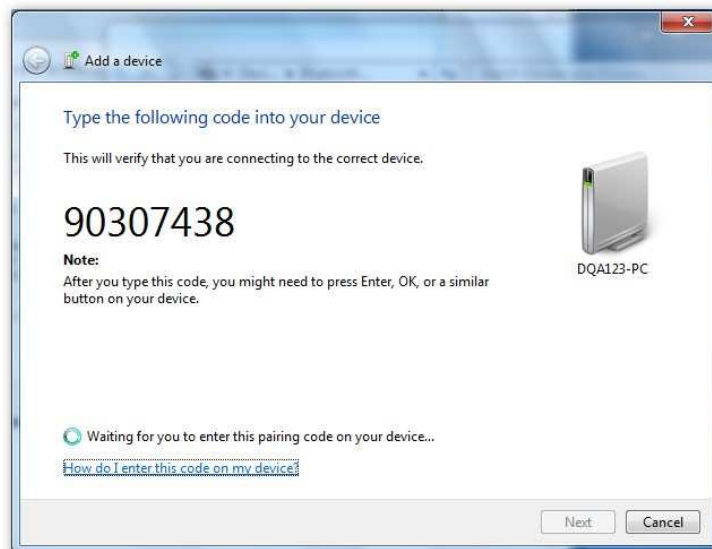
Add a device

Type the following code into your device

This will verify that you are connecting to the correct device.

90307438

Note:
After you type this code, you might need to press Enter, OK, or a similar button on your device.

DQA123-PC

Waiting for you to enter this pairing code on your device...

How do I enter this code on my device?

Next Cancel